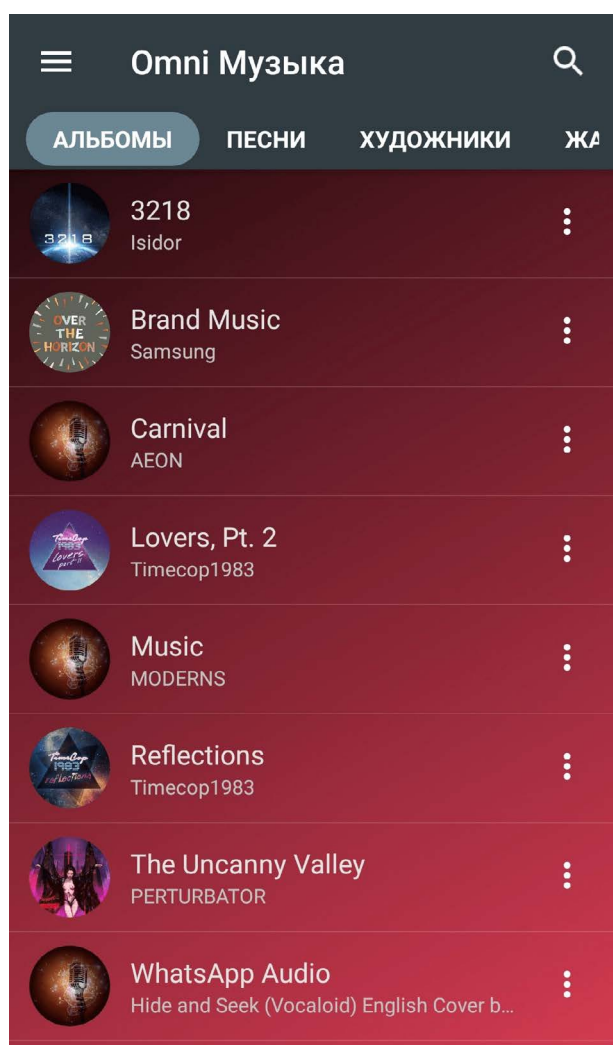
Omni Музыка

АЛЬБОМЫ ПЕСНИ ХУДОЖНИКИ ЖА

3218
Isidor

3218

Brand Music
Samsung

OVER THE HORIZON

Carnival
AEON

Lovers, Pt. 2
Timecop1983

Timecop 1983 lovers part II

Music
MODERNS

Reflections
Timecop1983

Timecop 1983 Reflections

The Uncanny Valley
PERTURBATOR

WhatsApp Audio
Hide and Seek (Vocaloid) English Cover b...